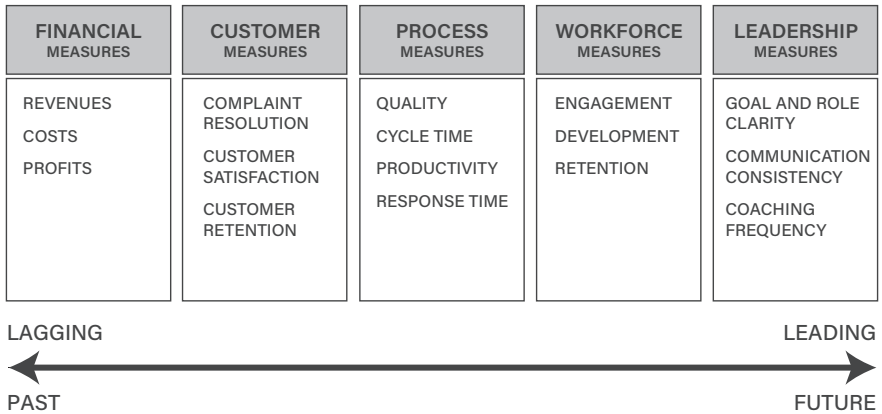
FINANCIAL MEASURES

REVENUES
COSTS
PROFITS

CUSTOMER MEASURES

COMPLAINT RESOLUTION
CUSTOMER SATISFACTION
CUSTOMER RETENTION

PROCESS MEASURES

QUALITY
CYCLE TIME
PRODUCTIVITY
RESPONSE TIME

WORKFORCE MEASURES

ENGAGEMENT
DEVELOPMENT
RETENTION

LEADERSHIP MEASURES

GOAL AND ROLE CLARITY
COMMUNICATION CONSISTENCY
COACHING FREQUENCY

LAGGING

LEADING

PAST

FUTURE